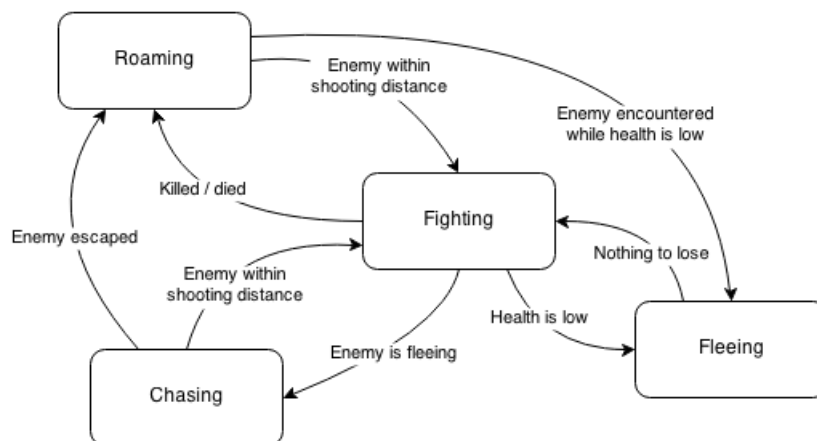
Roaming

Enemy within shooting distance

Enemy encountered while health is low

Killed / died

Fighting

Enemy escaped

Nothing to lose

Enemy within shooting distance

Health is low

Fleeing

Enemy is fleeing

Chasing